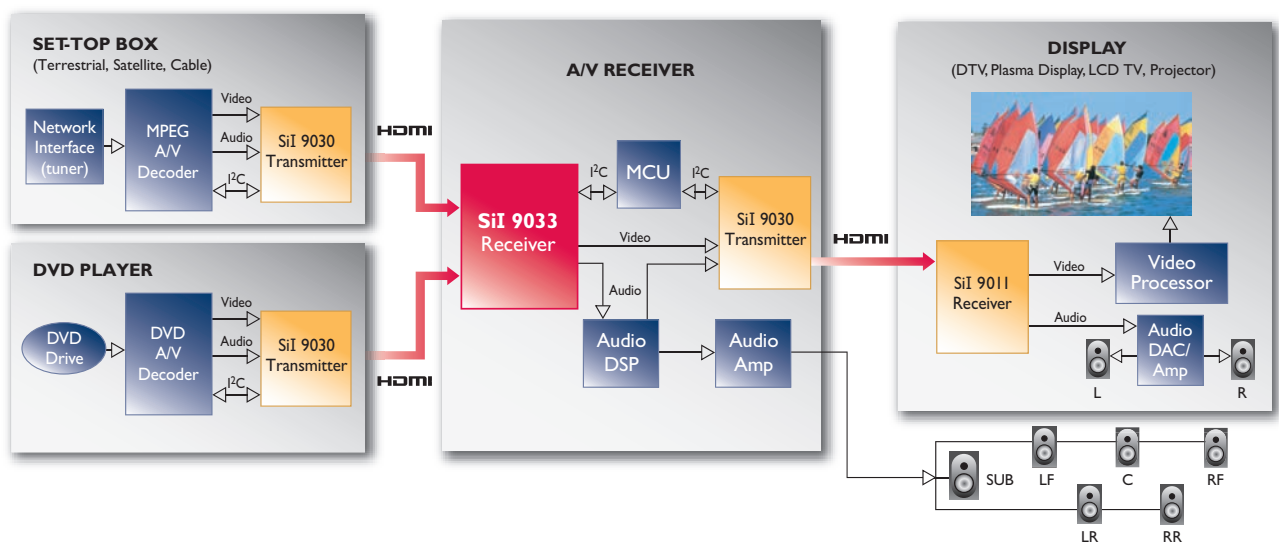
SET-TOP BOX
(Terrestrial, Satellite, Cable)

Network Interface (tuner)

MPEG A/V Decoder

Video

Audio

$I^2C$

SiI 9030 Transmitter

HDMI

DVD PLAYER

DVD Drive

DVD A/V Decoder

Video

Audio

$I^2C$

SiI 9030 Transmitter

HDMI

A/V RECEIVER

SiI 9033 Receiver

$I^2C$

MCU

$I^2C$

SiI 9030 Transmitter

Video

Audio

Audio DSP

Audio Amp

HDMI

DISPLAY
(DTV, Plasma Display, LCD TV, Projector)

SiI 9011 Receiver

Video

Video Processor

Audio

Audio DAC/ Amp

L

R

SUB

LF

C

RF

LR

RR